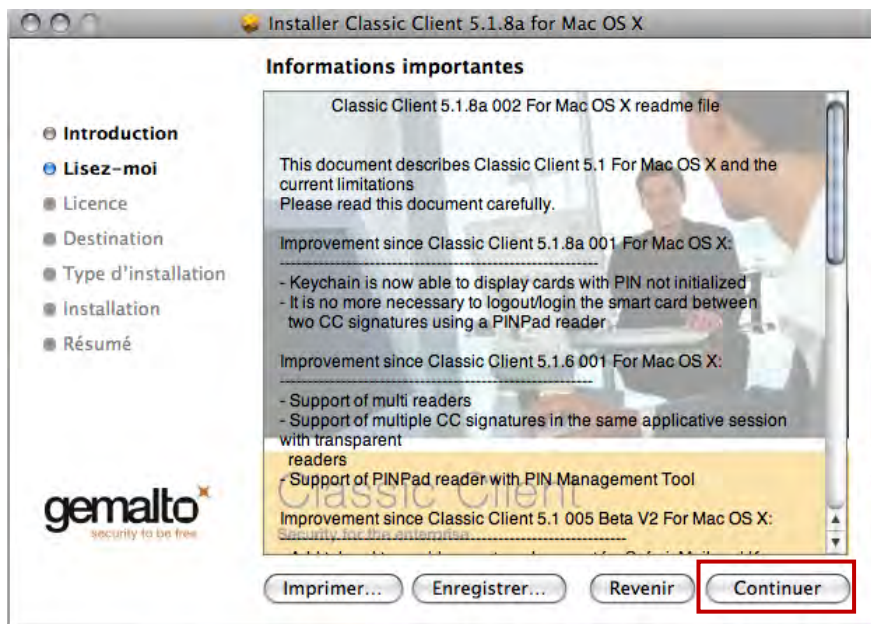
Installer Classic Client 5.1.8a for Mac OS X

Informations importantes

Introduction
Lisez-moi
Licence
Destination
Type d'installation
Installation
Résumé

Classic Client 5.1.8a 002 For Mac OS X readme file

This document describes Classic Client 5.1 For Mac OS X and the current limitations
Please read this document carefully.

Improvement since Classic Client 5.1.8a 001 For Mac OS X:
-----------------------------------------------------------------
- Keychain is now able to display cards with PIN not initialized
- It is no more necessary to logout/login the smart card between two CC signatures using a PINPad reader

Improvement since Classic Client 5.1.6 001 For Mac OS X:
-----------------------------------------------------------------
- Support of multi readers
- Support of multiple CC signatures in the same applicative session with transparent
readers
- Support of PINPad reader with PIN Management Tool

Classic Client
Security for the enterprise

Improvement since Classic Client 5.1 005 Beta V2 For Mac OS X:

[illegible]

gemalto
security to be free

Imprimer...
Enregistrer...
Revenir
Continuer